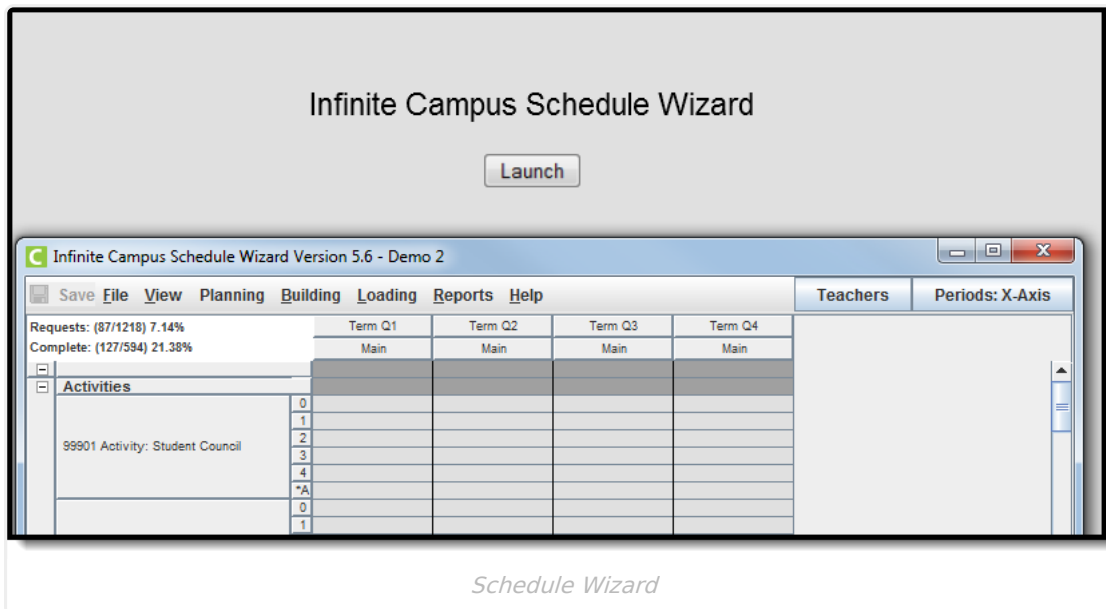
Infinite Campus Schedule Wizard

Launch

Infinite Campus Schedule Wizard Version 5.6 - Demo 2

Save File View Planning Building Loading Reports Help

Teachers

Periods: X-Axis

Requests: (87/1218) 7.14%

Complete: (127/594) 21.38%

| | Term Q1 | Term Q2 | Term Q3 | Term Q4 |
|---|---|---|---|---|
| | Main | Main | Main | Main |

Activities

99901 Activity: Student Council

0
1
2
3
4
*A
0
1

Schedule Wizard